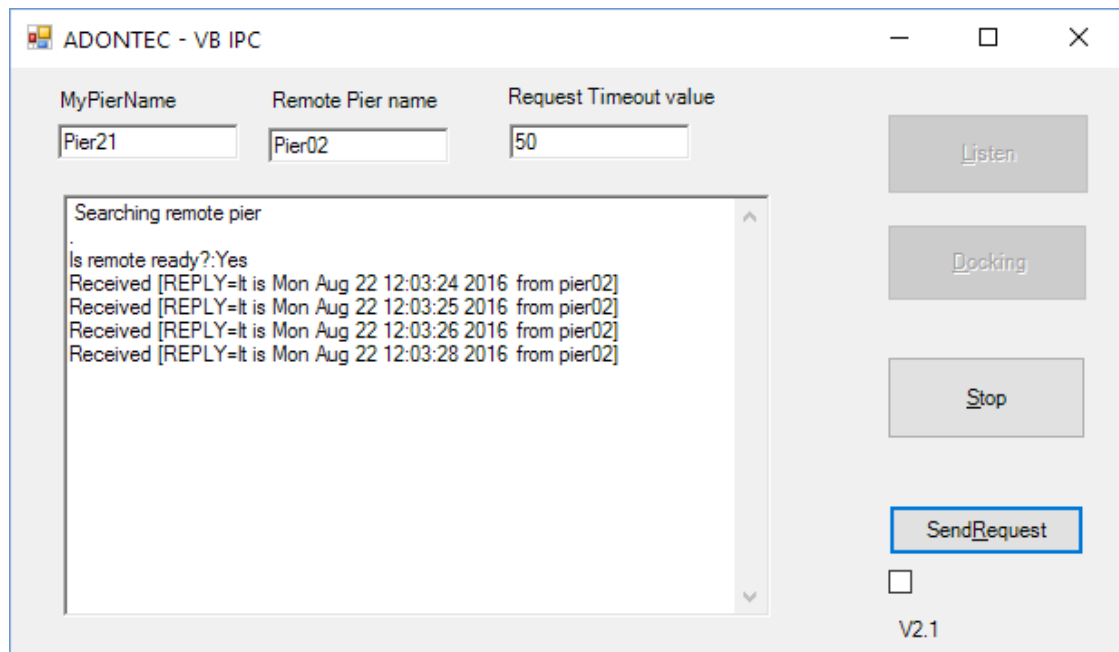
ADONTEC - VB IPC

MyPierName
Pier21

Remote Pier name
Pier02

Request Timeout value
50

Listen

Docking

Searching remote pier
.
Is remote ready?:Yes
Received [REPLY=It is Mon Aug 22 12:03:24 2016 from pier02]
Received [REPLY=It is Mon Aug 22 12:03:25 2016 from pier02]
Received [REPLY=It is Mon Aug 22 12:03:26 2016 from pier02]
Received [REPLY=It is Mon Aug 22 12:03:28 2016 from pier02]

Stop

SendRequest

V2.1